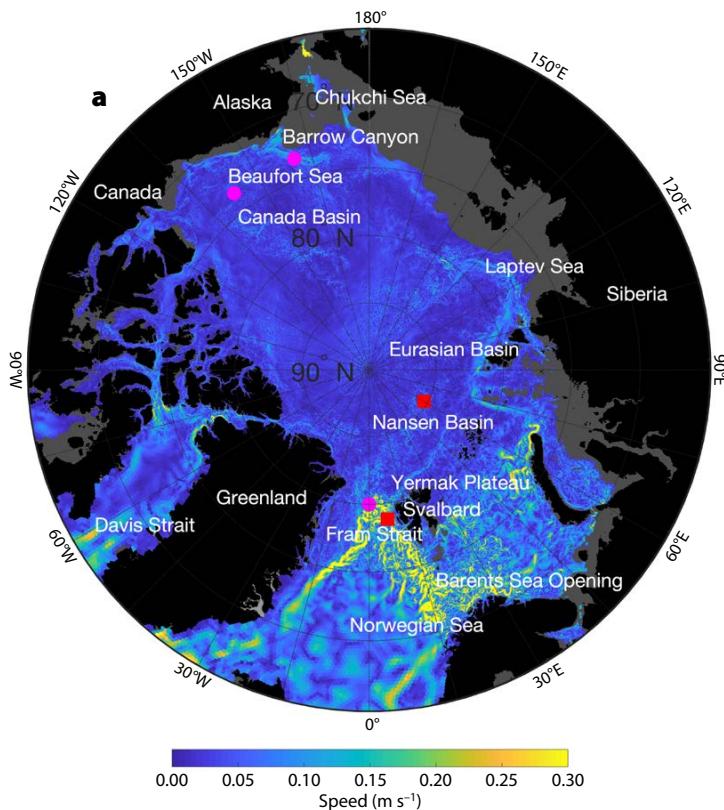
a

180°

150°W

150°E

Alaska

Chukchi Sea

70

Barrow Canyon

Beaufort Sea

Canada

120°W

120°E

Canada Basin

80 N

Laptev Sea

Siberia

Eurasian Basin

90°W

90 N

90°E

Nansen Basin

Yermak Plateau

Greenland

Svalbard

Davis Strait

Fram Strait

60°W

60°E

Barents Sea Opening

Norwegian Sea

30°W

30°E

0°

0.00 0.05 0.10 0.15 0.20 0.25 0.30

Speed (m s$^{-1}$)